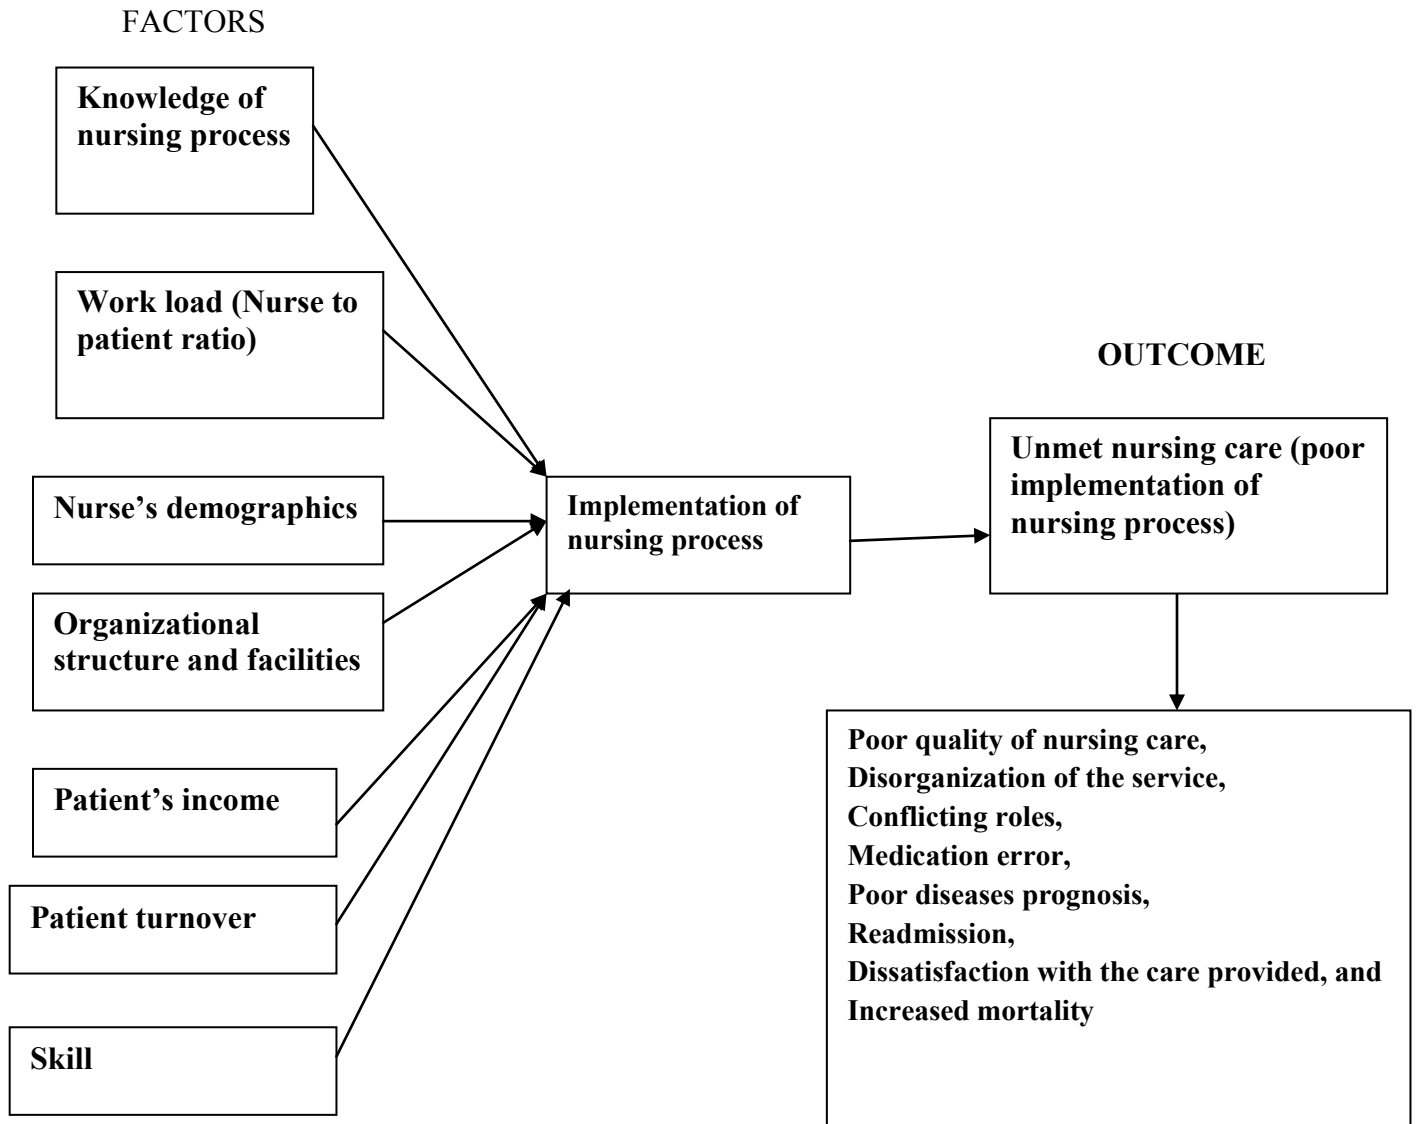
FACTORS

Knowledge of nursing process

Work load (Nurse to patient ratio)

Nurse's demographics

Organizational structure and facilities

Patient's income

Patient turnover

Skill

Implementation of nursing process

OUTCOME

Unmet nursing care (poor implementation of nursing process)

Poor quality of nursing care,
Disorganization of the service,
Conflicting roles,
Medication error,
Poor diseases prognosis,
Readmission,
Dissatisfaction with the care provided, and
Increased mortality